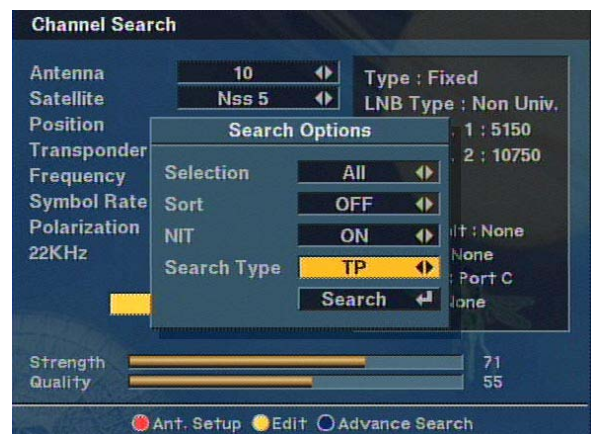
Channel Search

Antenna
Satellite
Position
Transponder
Frequency
Symbol Rate
Polarization
22KHz

10
Nss 5

Type : Fixed
LNB Type : Non Univ.
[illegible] 1 : 5150
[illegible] 2 : 10750

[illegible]lt : None
None
: Port C
None

Search Options

| Selection | All |
|---|---|
| Sort | OFF |
| NIT | ON |
| Search Type | TP |

Search

Strength 71
Quality 55

Ant. Setup Edit Advance Search